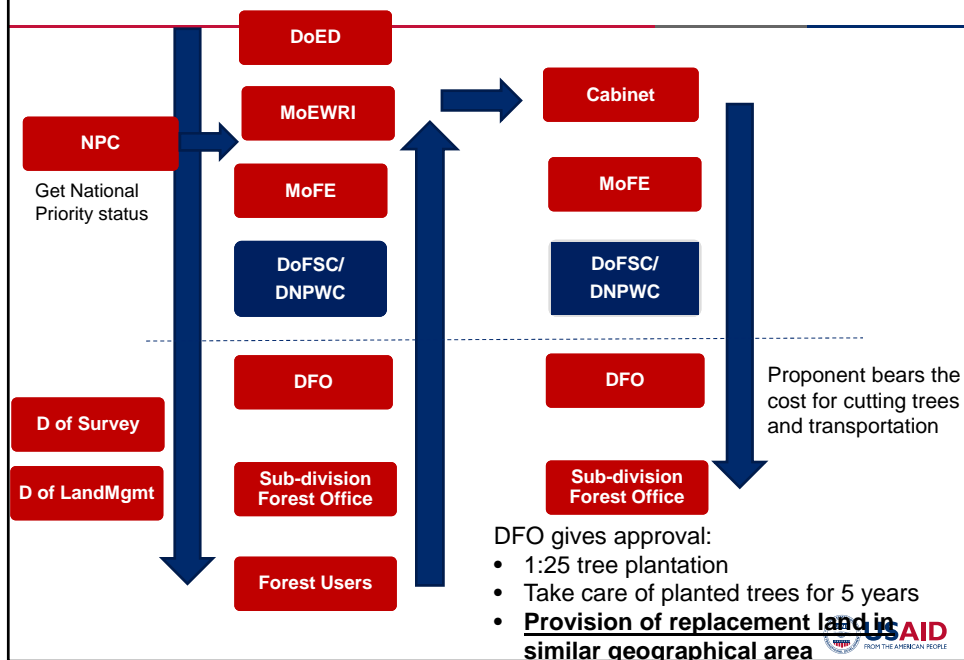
DoED

MoEWRI

NPC

Get National Priority status

MoFE

DoFSC/ DNPWC

DFO

D of Survey

D of LandMgmt

Sub-division Forest Office

Forest Users

Cabinet

MoFE

DoFSC/ DNPWC

DFO

Proponent bears the cost for cutting trees and transportation

Sub-division Forest Office

DFO gives approval:
• 1:25 tree plantation
• Take care of planted trees for 5 years
• Provision of replacement land in similar geographical area

USAID
FROM THE AMERICAN PEOPLE